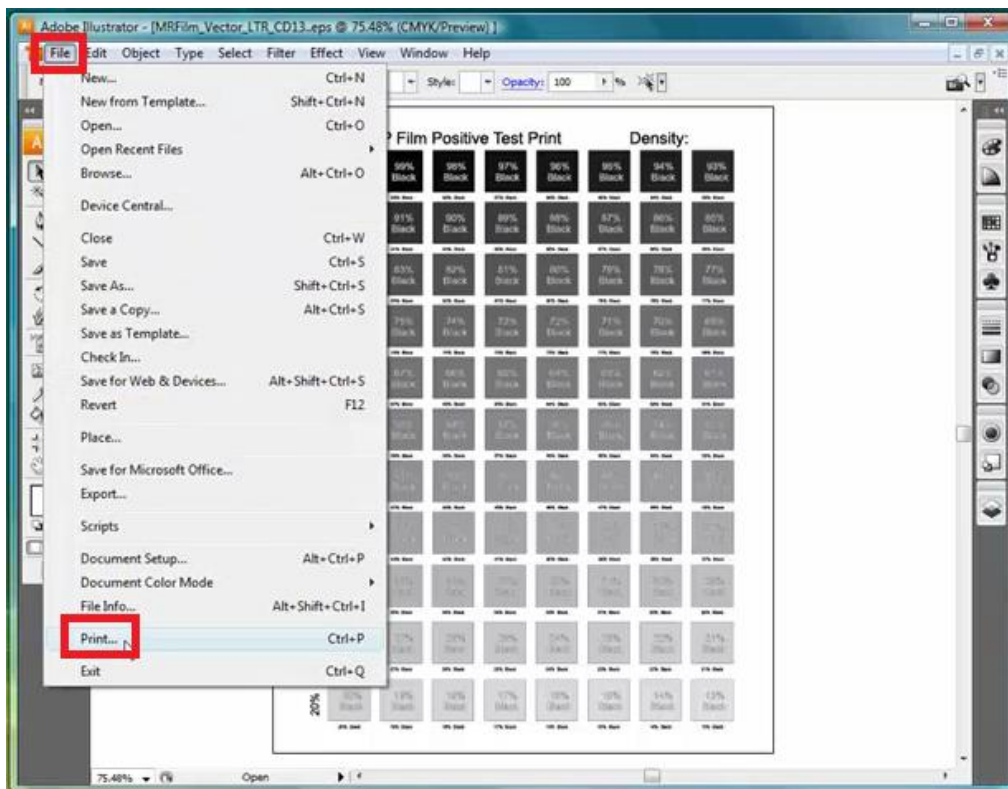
Adobe Illustrator - [MRFilm_Vector_LTR_CD13.eps @ 75.48% (CMYK/Preview)]

File Edit Object Type Select Filter Effect View Window Help

Style: Opacity: 100 %

New... Ctrl+N
New from Template... Shift+Ctrl+N
Open... Ctrl+O
Open Recent Files
Browse... Alt+Ctrl+O
Device Central...
Close Ctrl+W
Save Ctrl+S
Save As... Shift+Ctrl+S
Save a Copy... Alt+Ctrl+S
Save as Template...
Check In...
Save for Web & Devices... Alt+Shift+Ctrl+S
Revert F12
Place...
Save for Microsoft Office...
Export...
Scripts
Document Setup... Alt+Ctrl+P
Document Color Mode
File Info... Alt+Shift+Ctrl+I
Print... Ctrl+P
Exit Ctrl+Q

P Film Positive Test Print Density:

99% Black 98% Black 97% Black 96% Black 95% Black 94% Black 93% Black
91% Black 90% Black 89% Black 88% Black 87% Black 86% Black 85% Black
83% Black 82% Black 81% Black 80% Black 79% Black 78% Black 77% Black
71% Black 74% Black 73% Black 72% Black 71% Black 70% Black 69% Black
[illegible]
20%

75.48% Open